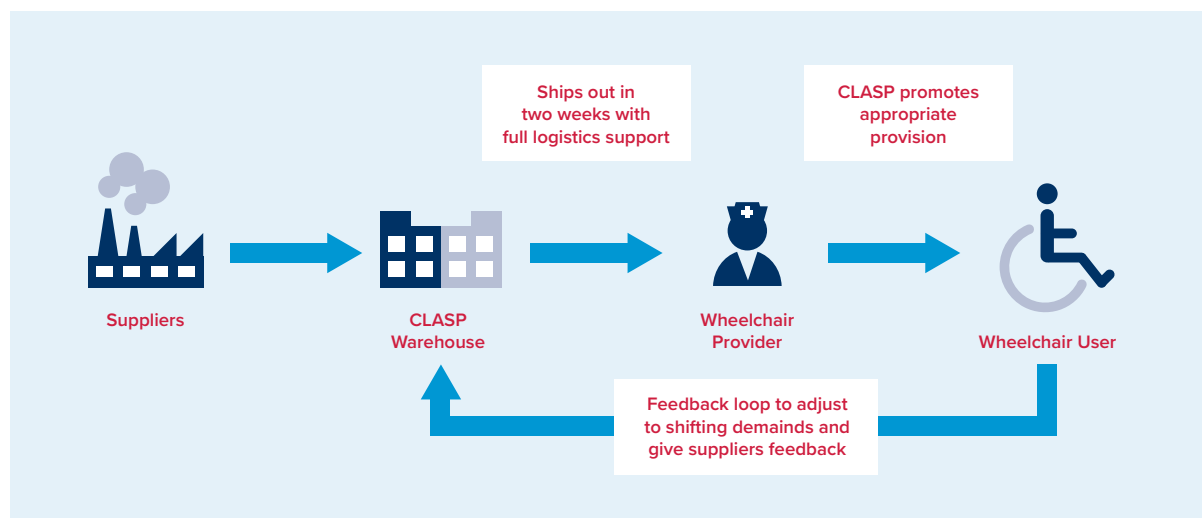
Ships out in two weeks with full logistics support

CLASP promotes appropriate provision

Suppliers

CLASP Warehouse

Wheelchair Provider

Wheelchair User

Feedback loop to adjust to shifting demainds and give suppliers feedback